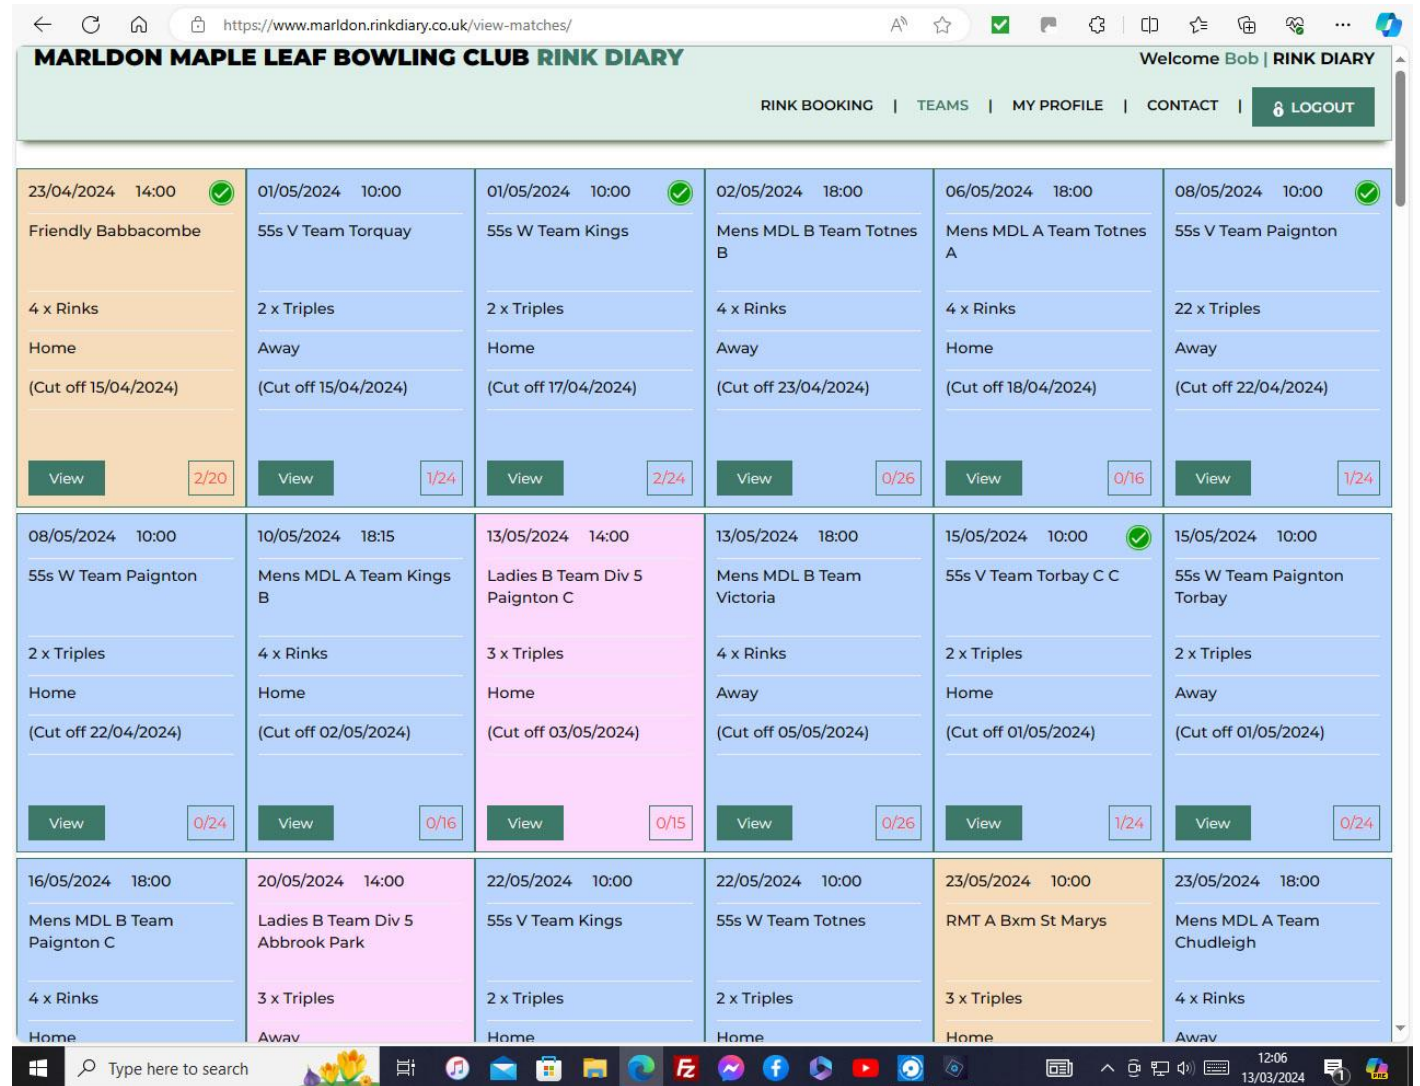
https://www.marldon.rinkdiary.co.uk/view-matches/

MARLDON MAPLE LEAF BOWLING CLUB RINK DIARY

Welcome Bob | RINK DIARY

RINK BOOKING | TEAMS | MY PROFILE | CONTACT | LOGOUT

23/04/2024 14:00
Friendly Babbacombe
4 x Rinks
Home
(Cut off 15/04/2024)
View 2/20

01/05/2024 10:00
55s V Team Torquay
2 x Triples
Away
(Cut off 15/04/2024)
View 1/24

01/05/2024 10:00
55s W Team Kings
2 x Triples
Home
(Cut off 17/04/2024)
View 2/24

02/05/2024 18:00
Mens MDL B Team Totnes B
4 x Rinks
Away
(Cut off 23/04/2024)
View 0/26

06/05/2024 18:00
Mens MDL A Team Totnes A
4 x Rinks
Home
(Cut off 18/04/2024)
View 0/16

08/05/2024 10:00
55s V Team Paignton
22 x Triples
Away
(Cut off 22/04/2024)
View 1/24

08/05/2024 10:00
55s W Team Paignton
2 x Triples
Home
(Cut off 22/04/2024)
View 0/24

10/05/2024 18:15
Mens MDL A Team Kings B
4 x Rinks
Home
(Cut off 02/05/2024)
View 0/16

13/05/2024 14:00
Ladies B Team Div 5 Paignton C
3 x Triples
Home
(Cut off 03/05/2024)
View 0/15

13/05/2024 18:00
Mens MDL B Team Victoria
4 x Rinks
Away
(Cut off 05/05/2024)
View 0/26

15/05/2024 10:00
55s V Team Torbay C C
2 x Triples
Home
(Cut off 01/05/2024)
View 1/24

15/05/2024 10:00
55s W Team Paignton Torbay
2 x Triples
Away
(Cut off 01/05/2024)
View 0/24

16/05/2024 18:00
Mens MDL B Team Paignton C
4 x Rinks
Home

20/05/2024 14:00
Ladies B Team Div 5 Abbrook Park
3 x Triples
Away

22/05/2024 10:00
55s V Team Kings
2 x Triples
Home

22/05/2024 10:00
55s W Team Totnes
2 x Triples
Home

23/05/2024 10:00
RMT A Bxm St Marys
3 x Triples
Home

23/05/2024 18:00
Mens MDL A Team Chudleigh
4 x Rinks
Away

Type here to search
12:06
13/03/2024